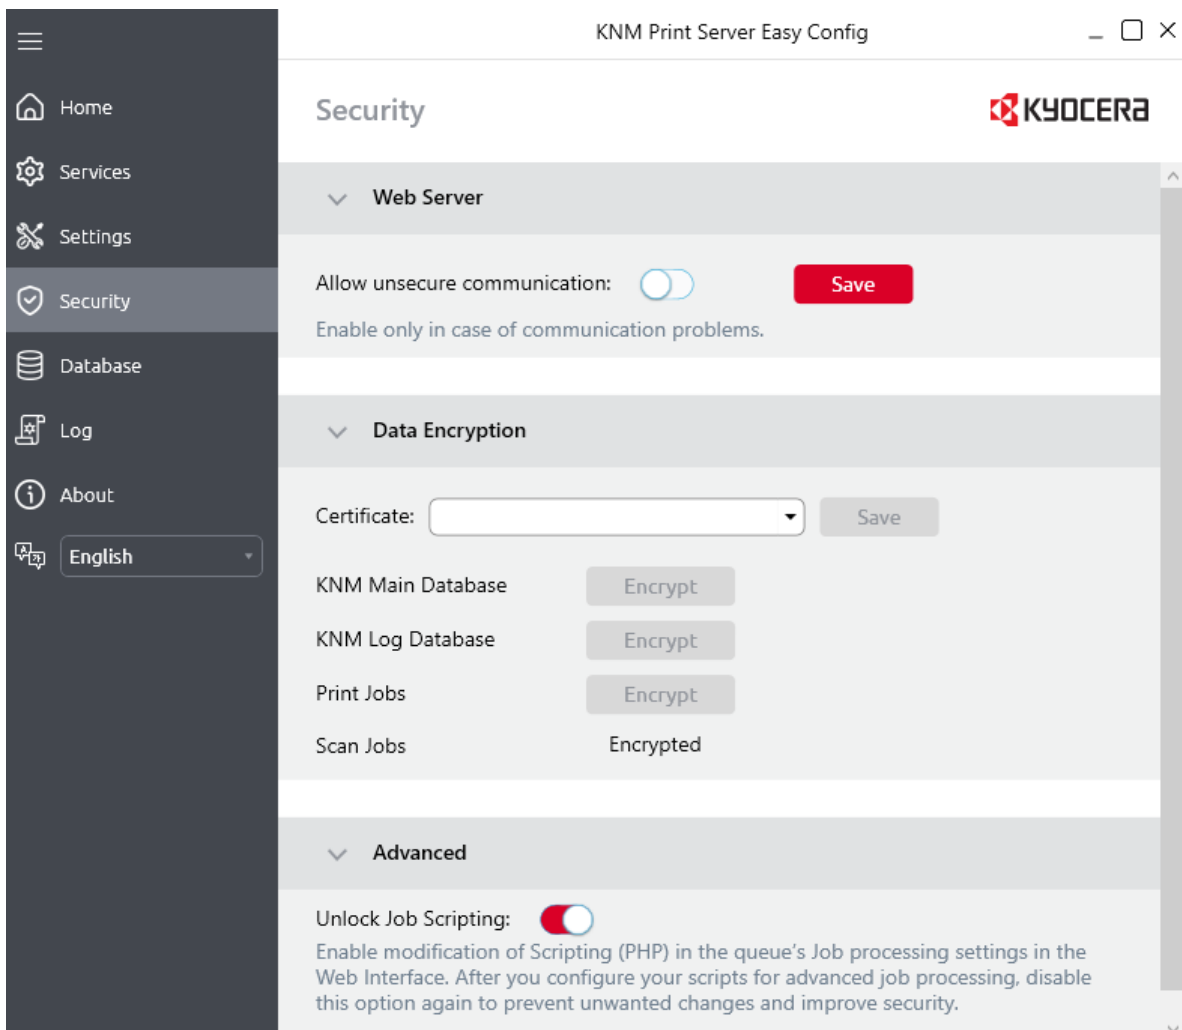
KNM Print Server Easy Config

Home
Services
Settings
Security
Database
Log
About
English

Security

KYOCERA

Web Server

Allow unsecure communication:

Save

Enable only in case of communication problems.

Data Encryption

Certificate:

Save

KNM Main Database
Encrypt

KNM Log Database
Encrypt

Print Jobs
Encrypt

Scan Jobs
Encrypted

Advanced

Unlock Job Scripting:

Enable modification of Scripting (PHP) in the queue's Job processing settings in the Web Interface. After you configure your scripts for advanced job processing, disable this option again to prevent unwanted changes and improve security.